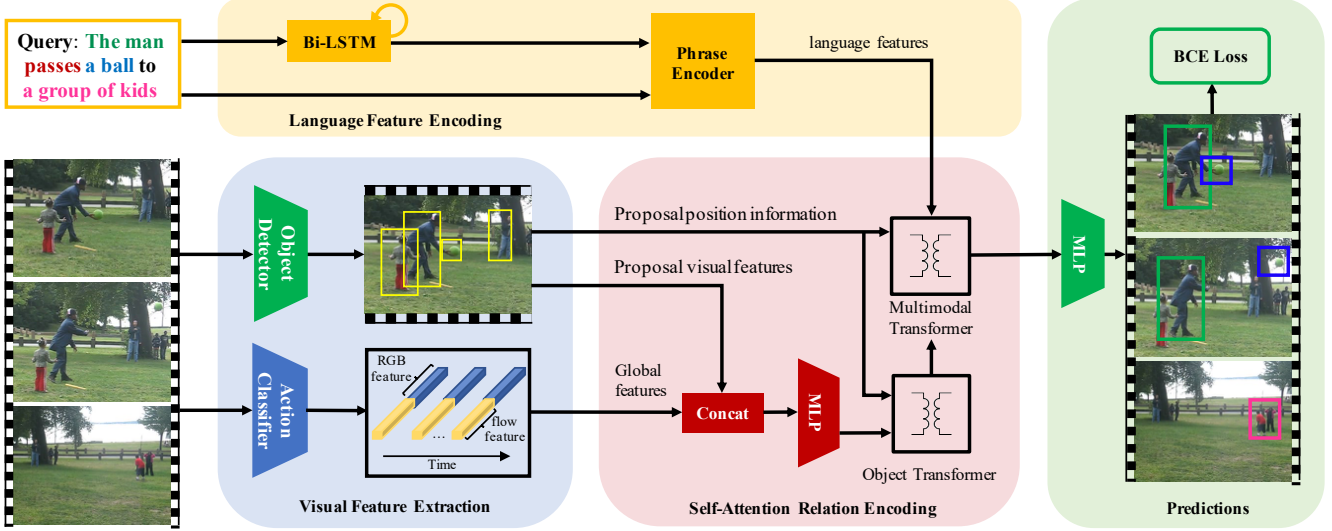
Query: The man passes a ball to a group of kids

Bi-LSTM

Phrase Encoder

language features

Language Feature Encoding

BCE Loss

Object Detector

Action Classifier

RGB feature

flow feature

…

Time

Visual Feature Extraction

Proposal position information

Proposal visual features

Global features

Concat

MLP

Multimodal Transformer

Object Transformer

Self-Attention Relation Encoding

MLP

Predictions